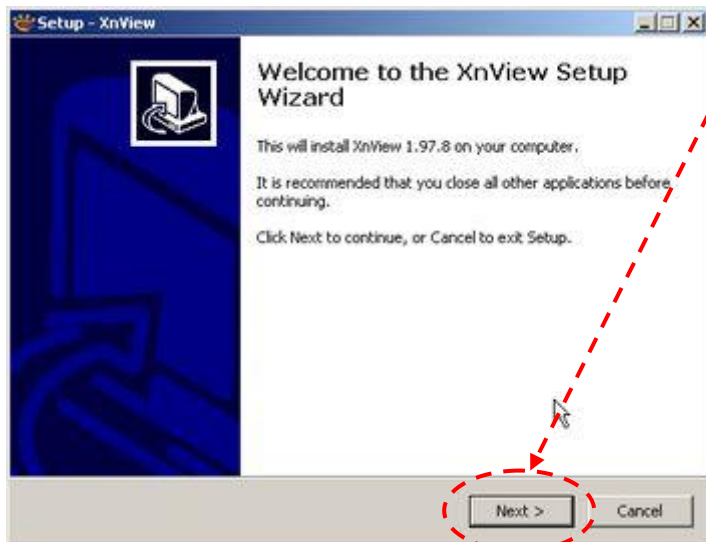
Setup - XnView

Welcome to the XnView Setup Wizard

This will install XnView 1.97.8 on your computer.

It is recommended that you close all other applications before continuing.

Click Next to continue, or Cancel to exit Setup.

Next >

Cancel